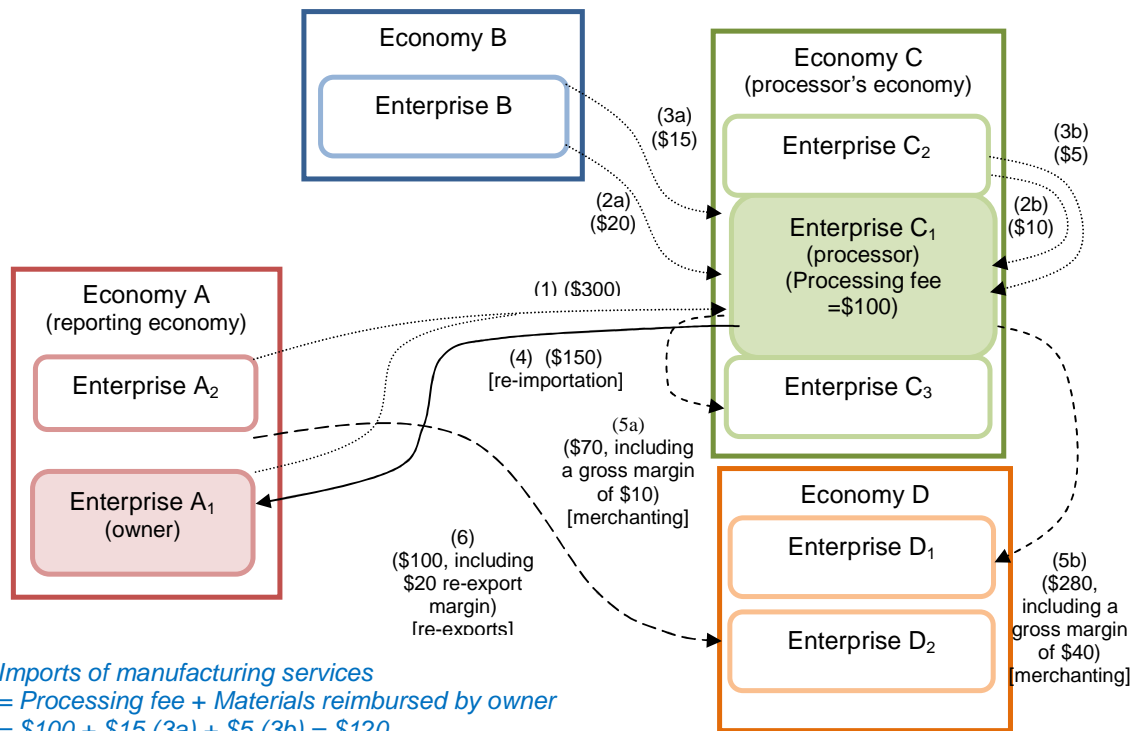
Economy B

Enterprise B

(3a)
($15)

(2a)
($20)

Economy C
(processor's economy)

Enterprise $C_2$

(3b)
($5)

(2b)
($10)

Enterprise $C_1$
(processor)
(Processing fee =$100)

Enterprise $C_3$

Economy A
(reporting economy)

(1) ($300)

Enterprise $A_2$

Enterprise $A_1$
(owner)

(4) ($150)
[re-importation]

(5a)
($70, including a gross margin of $10)
[merchanting]

(6)
($100, including $20 re-export margin)
[re-exports]

Economy D

Enterprise $D_1$

Enterprise $D_2$

(5b)
($280, including a gross margin of $40)
[merchanting]

Imports of manufacturing services
= Processing fee + Materials reimbursed by owner
= $100 + $15 (3a) + $5 (3b) = $120